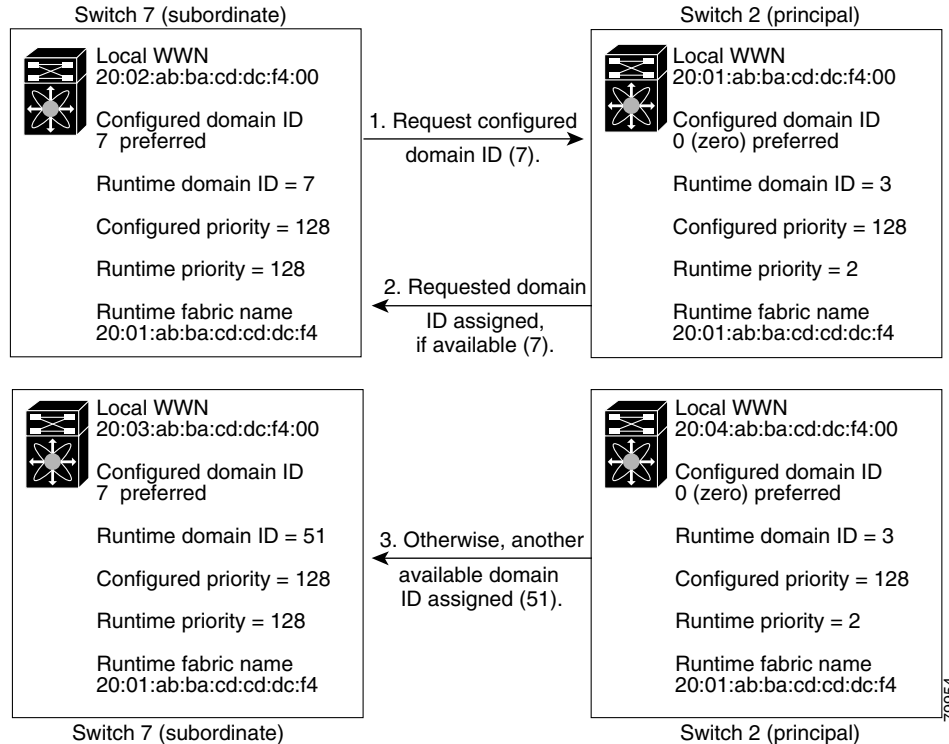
Switch 7 (subordinate)

Local WWN
20:02:ab:ba:cd:dc:f4:00

Configured domain ID
7 preferred

Runtime domain ID = 7

Configured priority = 128

Runtime priority = 128

Runtime fabric name
20:01:ab:ba:cd:cd:dc:f4

1. Request configured domain ID (7).

2. Requested domain ID assigned, if available (7).

Switch 2 (principal)

Local WWN
20:01:ab:ba:cd:dc:f4:00

Configured domain ID
0 (zero) preferred

Runtime domain ID = 3

Configured priority = 128

Runtime priority = 2

Runtime fabric name
20:01:ab:ba:cd:cd:dc:f4

Local WWN
20:03:ab:ba:cd:dc:f4:00

Configured domain ID
7 preferred

Runtime domain ID = 51

Configured priority = 128

Runtime priority = 128

Runtime fabric name
20:01:ab:ba:cd:cd:dc:f4

3. Otherwise, another available domain ID assigned (51).

Local WWN
20:04:ab:ba:cd:dc:f4:00

Configured domain ID
0 (zero) preferred

Runtime domain ID = 3

Configured priority = 128

Runtime priority = 2

Runtime fabric name
20:01:ab:ba:cd:cd:dc:f4

Switch 7 (subordinate)

Switch 2 (principal)

79954